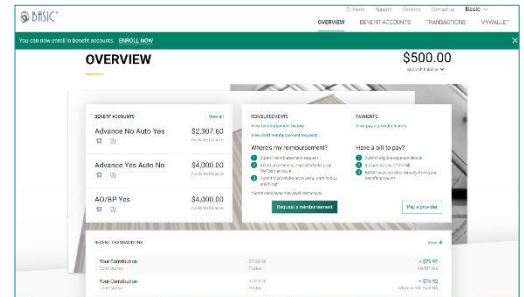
BASIC

Alerts Support Forms Contact us Basic

OVERVIEW BENEFIT ACCOUNTS TRANSACTIONS MYWALLET

You can now enroll in benefit accounts. ENROLL NOW

OVERVIEW

$500.00

BENEFIT ACCOUNTS View all

Advance No Auto Yes $2,307.60

Advance Yes Auto No $4,000.00

AO/BP Yes $4,000.00

REIMBURSEMENTS

Where's my reimbursement?

1 Submit reimbursement request

2 Reimbursement is deposited into your account

3

Request a reimbursement

PAYMENTS

Have a bill to pay?

1

2

3

Pay a provider

RECENT TRANSACTIONS View all

Your Contribution + $76.92

Your Contribution + $76.92